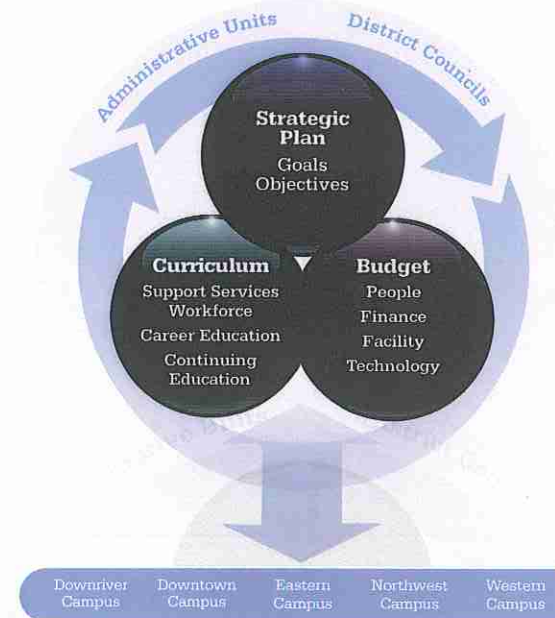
Administrative Units

District Councils

Strategic Plan
Goals
Objectives

Curriculum
Support Services
Workforce
Career Education
Continuing Education

Budget
People
Finance
Facility
Technology

Downriver Campus
Downtown Campus
Eastern Campus
Northwest Campus
Western Campus